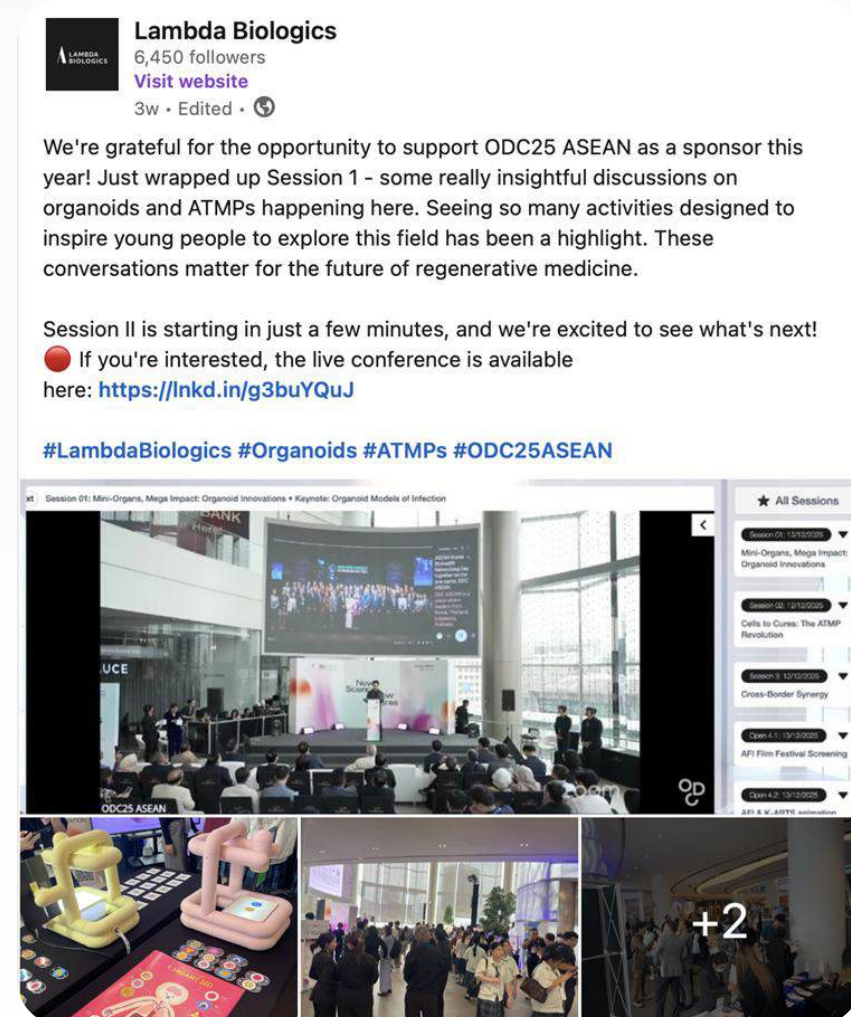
LAMBDA BIOLOGICS

Lambda Biologics
6,450 followers
Visit website
3w • Edited •

We're grateful for the opportunity to support ODC25 ASEAN as a sponsor this year! Just wrapped up Session 1 - some really insightful discussions on organoids and ATMPs happening here. Seeing so many activities designed to inspire young people to explore this field has been a highlight. These conversations matter for the future of regenerative medicine.

Session II is starting in just a few minutes, and we're excited to see what's next! 🔴 If you're interested, the live conference is available here: https://lnkd.in/g3buYQuJ

#LambdaBiologics #Organoids #ATMPs #ODC25ASEAN

xt Session 01: Mini-Organs, Mega Impact: Organoid Innovations • Keynote: Organoid Models of Infection

★ All Sessions

Session 01: 13/12/2025
Mini-Organs, Mega Impact: Organoid Innovations

Session 02: 13/12/2025
Cells to Cures: The ATMP Revolution

Session 3: 13/12/2025
Cross-Border Synergy

Open 4.1: 13/12/2025
AFI Film Festival Screening

Open 4.2: 13/12/2025
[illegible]

ODC25 ASEAN

+2